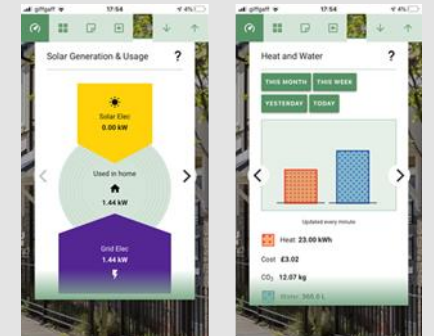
giffgaff 17:54 4%

Solar Generation & Usage ?

Solar Elec
0.00 kW

Used in home
1.44 kW

Grid Elec
1.44 kW

giffgaff 17:54 4%

Heat and Water ?

THIS MONTH THIS WEEK

YESTERDAY TODAY

Updated every minute

Heat 23.00 kWh

Cost £3.02

$CO_2$ 12.07 kg

Water 368.0 L